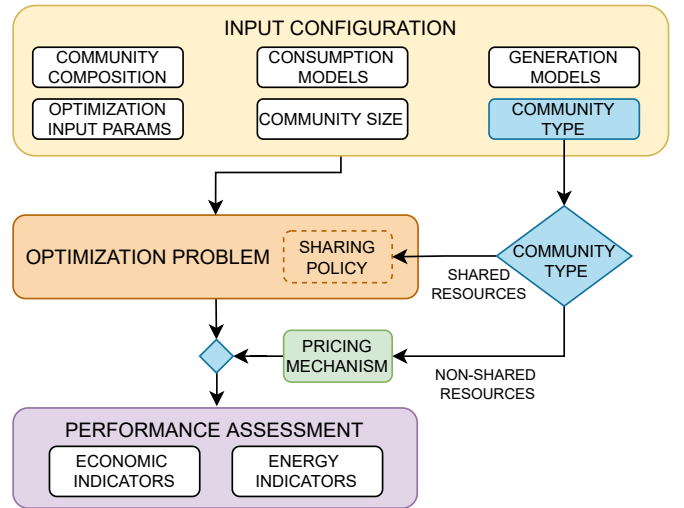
INPUT CONFIGURATION

COMMUNITY COMPOSITION

CONSUMPTION MODELS

GENERATION MODELS

OPTIMIZATION INPUT PARAMS

COMMUNITY SIZE

COMMUNITY TYPE

OPTIMIZATION PROBLEM

SHARING POLICY

COMMUNITY TYPE

SHARED RESOURCES

PRICING MECHANISM

NON-SHARED RESOURCES

PERFORMANCE ASSESSMENT

ECONOMIC INDICATORS

ENERGY INDICATORS